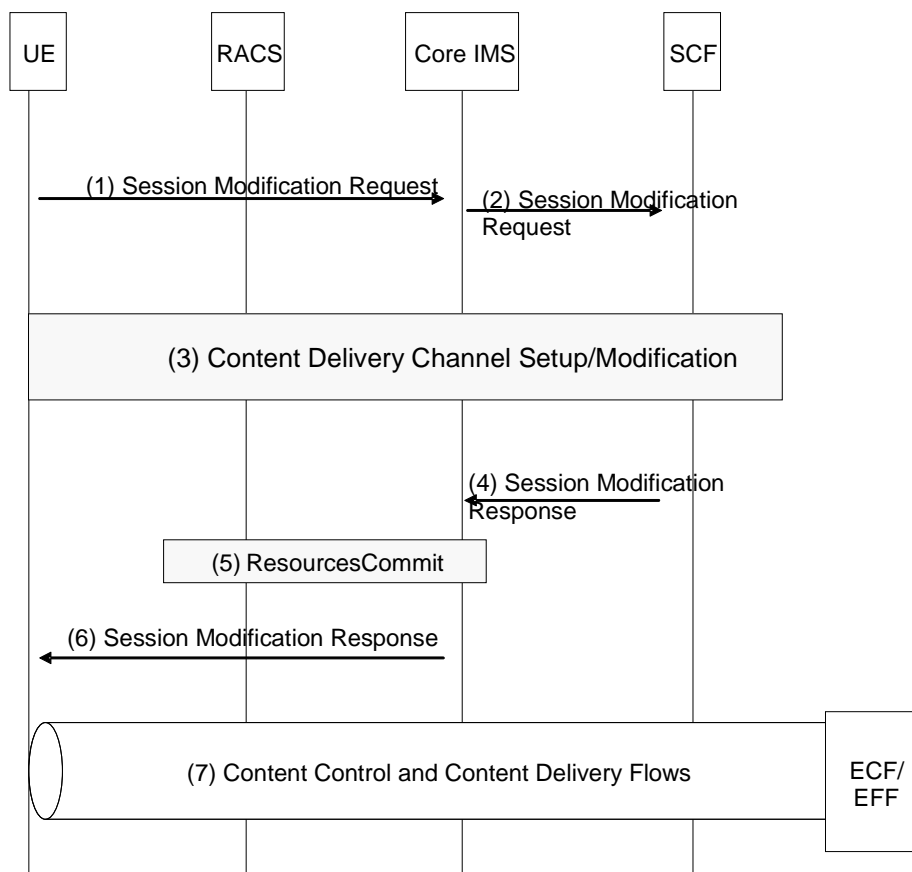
UE

RACS

Core IMS

SCF

(1) Session Modification Request

(2) Session Modification Request

(3) Content Delivery Channel Setup/Modification

(4) Session Modification Response

(5) ResourcesCommit

(6) Session Modification Response

(7) Content Control and Content Delivery Flows

ECF/ EFF